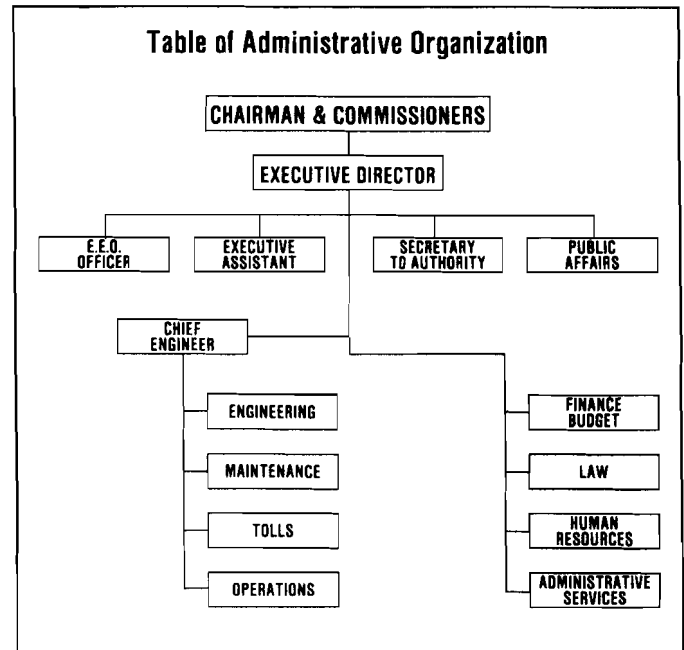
Table of Administrative Organization

CHAIRMAN & COMMISSIONERS

EXECUTIVE DIRECTOR

E.E.O. OFFICER

EXECUTIVE ASSISTANT

SECRETARY TO AUTHORITY

PUBLIC AFFAIRS

CHIEF ENGINEER

ENGINEERING

MAINTENANCE

TOLLS

OPERATIONS

FINANCE BUDGET

LAW

HUMAN RESOURCES

ADMINISTRATIVE SERVICES